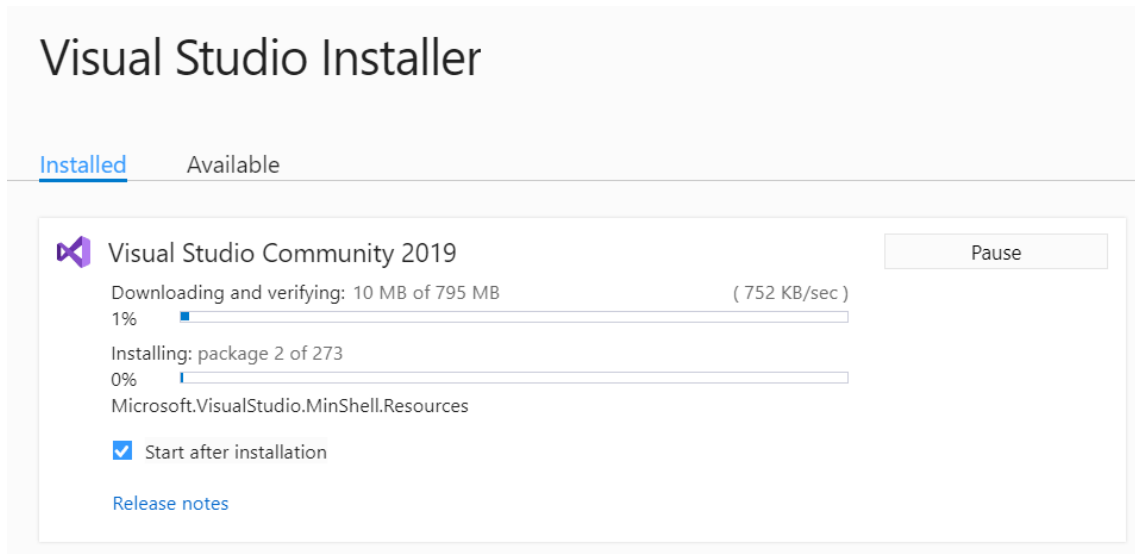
Visual Studio Installer

Installed Available

Visual Studio Community 2019

Pause

Downloading and verifying: 10 MB of 795 MB ( 752 KB/sec )

1%

Installing: package 2 of 273

0%

Microsoft.VisualStudio.MinShell.Resources

Start after installation

Release notes